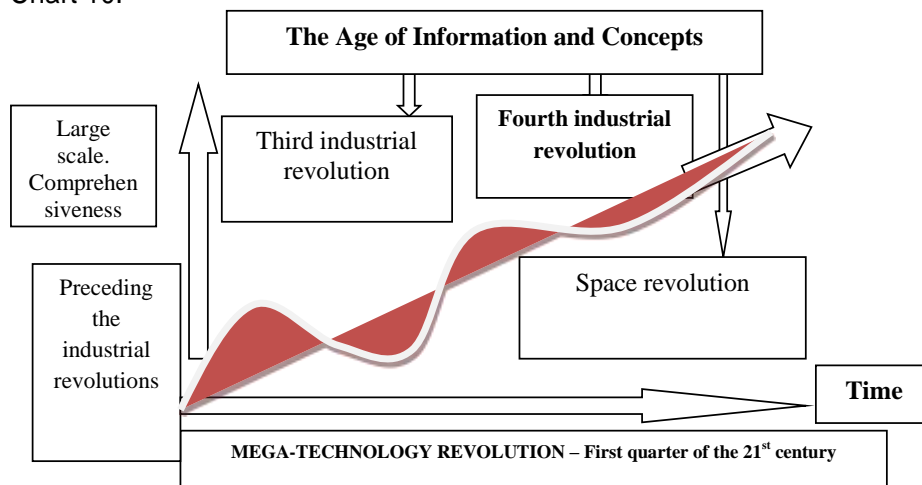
Chart 10.

The Age of Information and Concepts

Large scale. Comprehensiveness

Third industrial revolution

Fourth industrial revolution

Space revolution

Preceding the industrial revolutions

Time

MEGA-TECHNOLOGY REVOLUTION – First quarter of the 21$^{st}$ century